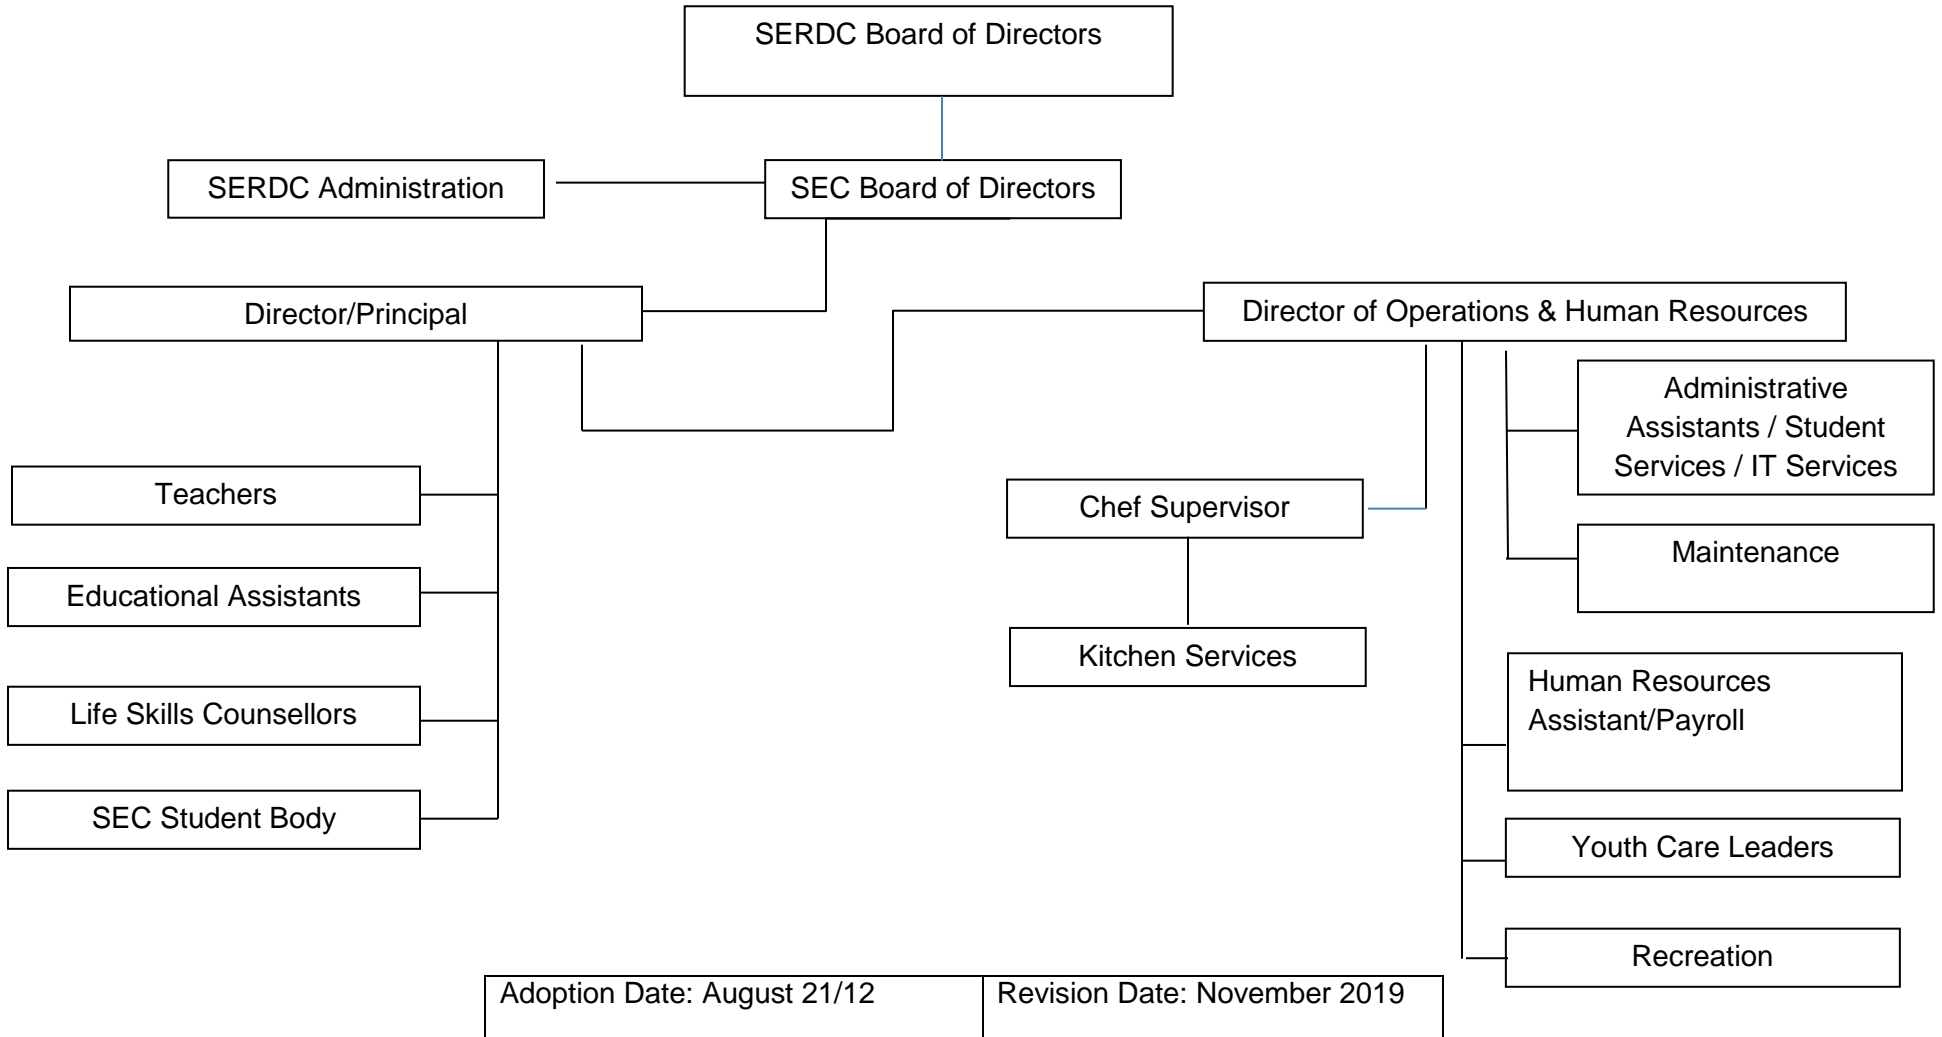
SERDC Board of Directors

SERDC Administration

SEC Board of Directors

Director/Principal

Director of Operations & Human Resources

Administrative Assistants / Student Services / IT Services

Teachers

Chef Supervisor

Maintenance

Educational Assistants

Kitchen Services

Human Resources Assistant/Payroll

Life Skills Counsellors

SEC Student Body

Youth Care Leaders

Recreation

| Adoption Date: August 21/12 | Revision Date: November 2019 |
|---|---|